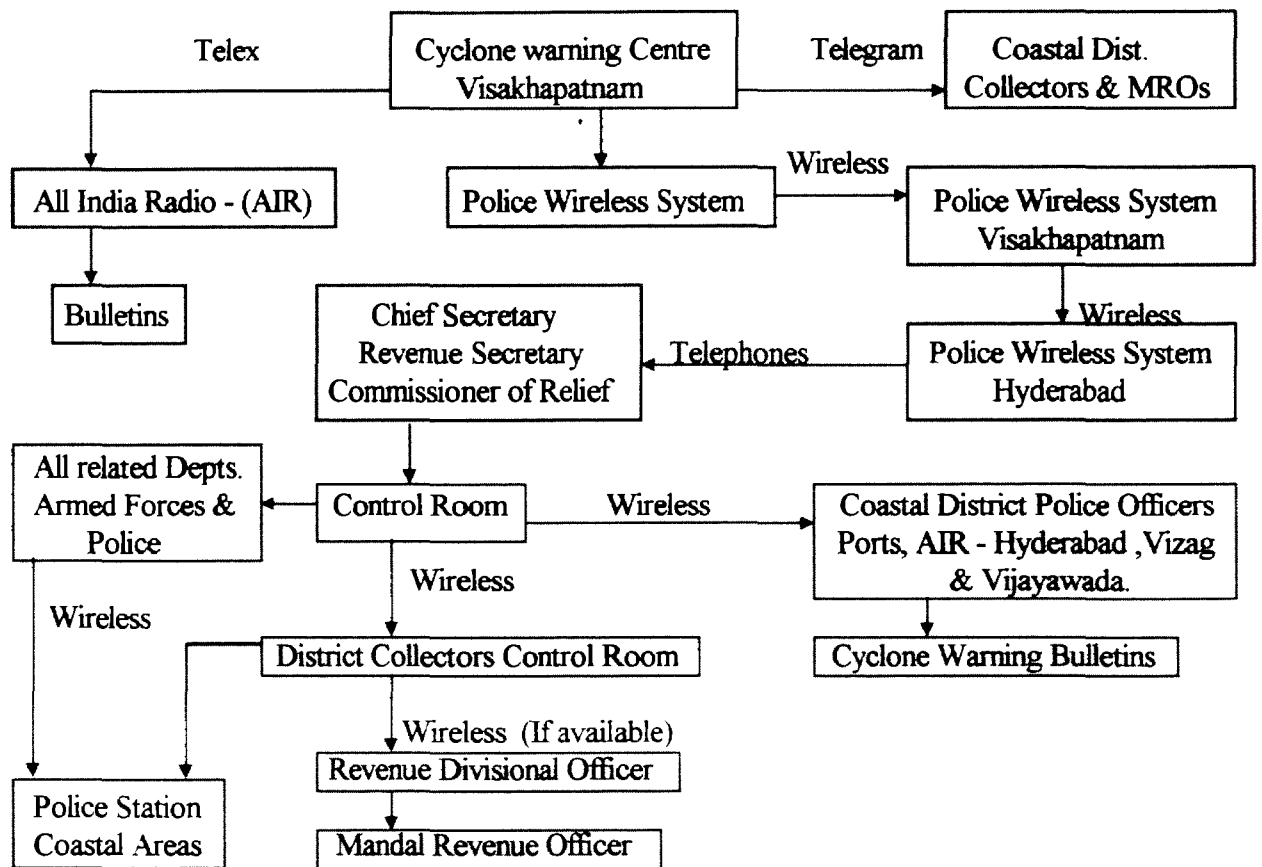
Telex

Cyclone warning Centre Visakhapatnam

Telegram

Coastal Dist. Collectors & MROs

All India Radio - (AIR)

Police Wireless System

Wireless

Police Wireless System Visakhapatnam

Bulletins

Chief Secretary
Revenue Secretary
Commissioner of Relief

Wireless

Telephones

Police Wireless System Hyderabad

All related Depts. Armed Forces & Police

Control Room

Wireless

Coastal District Police Officers Ports, AIR - Hyderabad ,Vizag & Vijayawada.

Wireless

Wireless

District Collectors Control Room

Cyclone Warning Bulletins

Wireless (If available)

Revenue Divisional Officer

Police Station Coastal Areas

Mandal Revenue Officer